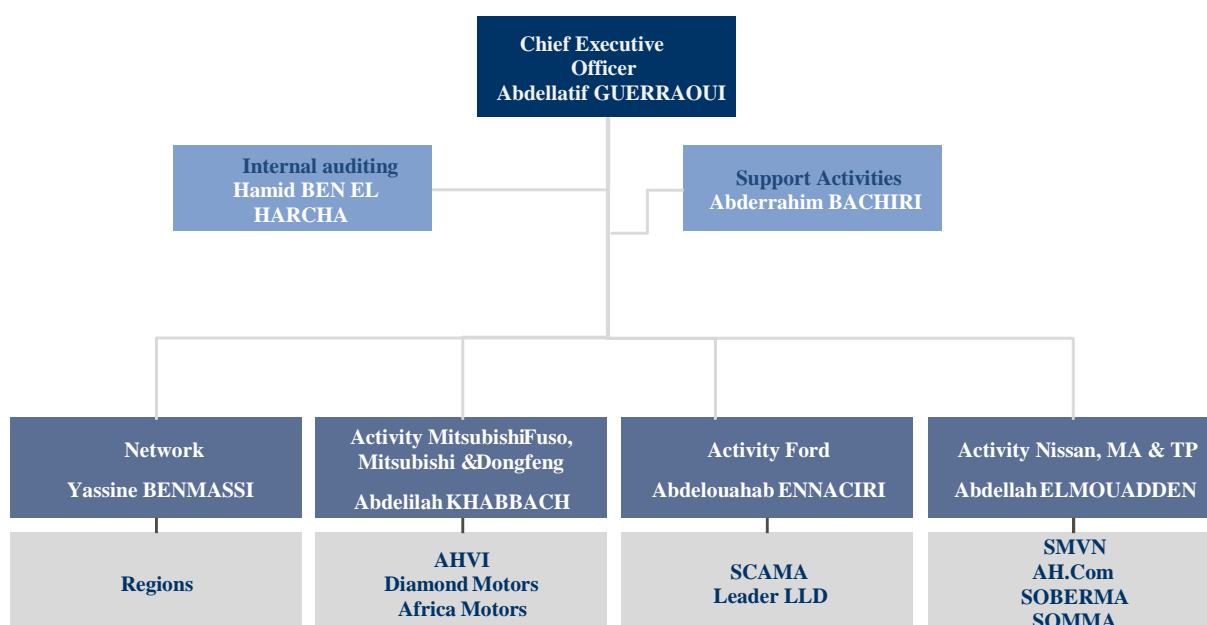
Chief Executive Officer
Abdellatif GUERRAOUI

Internal auditing
Hamid BEN EL HARCHA

Support Activities
Abderrahim BACHIRI

Network
Yassine BENMASSI

Activity MitsubishiFuso, Mitsubishi &Dongfeng
Abdelilah KHABBACH

Activity Ford
Abdelouahab ENNACIRI

Activity Nissan, MA & TP
Abdellah ELMOUADDEN

Regions

AHVI
Diamond Motors
Africa Motors

SCAMA
Leader LLD

SMVN
AH.Com
SOBERMA
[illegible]